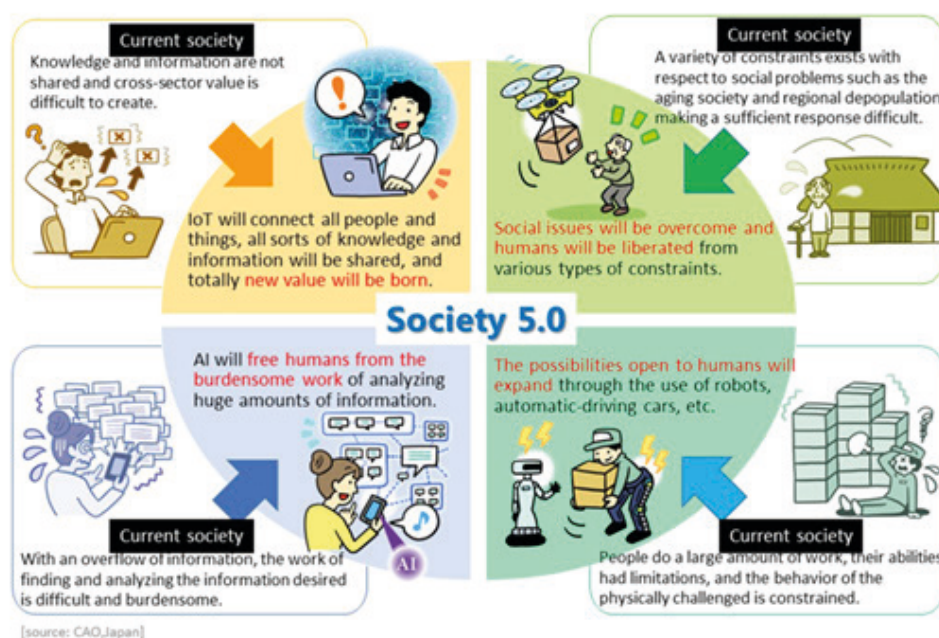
Current society
Knowledge and information are not shared and cross-sector value is difficult to create.

IoT will connect all people and things, all sorts of knowledge and information will be shared, and totally new value will be born.

Current society
A variety of constraints exists with respect to social problems such as the aging society and regional depopulation making a sufficient response difficult.

Social issues will be overcome and humans will be liberated from various types of constraints.

Society 5.0

AI will free humans from the burdensome work of analyzing huge amounts of information.

AI

Current society
With an overflow of information, the work of finding and analyzing the information desired is difficult and burdensome.

The possibilities open to humans will expand through the use of robots, automatic-driving cars, etc.

Current society
People do a large amount of work, their abilities had limitations, and the behavior of the physically challenged is constrained.

[source: CAO,Japan]